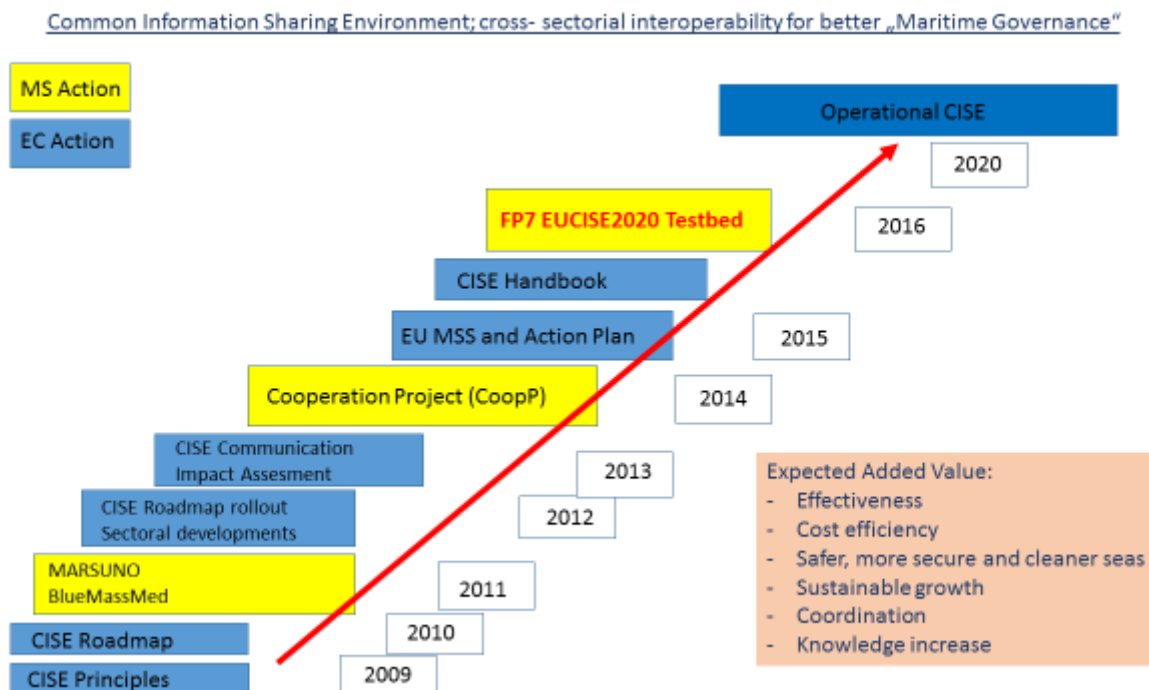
Common Information Sharing Environment; cross- sectorial interoperability for better „Maritime Governance“

MS Action

EC Action

Operational CISE

2020

FP7 EUCISE2020 Testbed

2016

CISE Handbook

EU MSS and Action Plan

2015

Cooperation Project (CoopP)

2014

CISE Communication
Impact Assesment

2013

CISE Roadmap rollout
Sectoral developments

2012

Expected Added Value:
- Effectiveness
- Cost efficiency
- Safer, more secure and cleaner seas
- Sustainable growth
- Coordination
- Knowledge increase

MARSUNO
BlueMassMed

2011

CISE Roadmap

2010

CISE Principles

2009